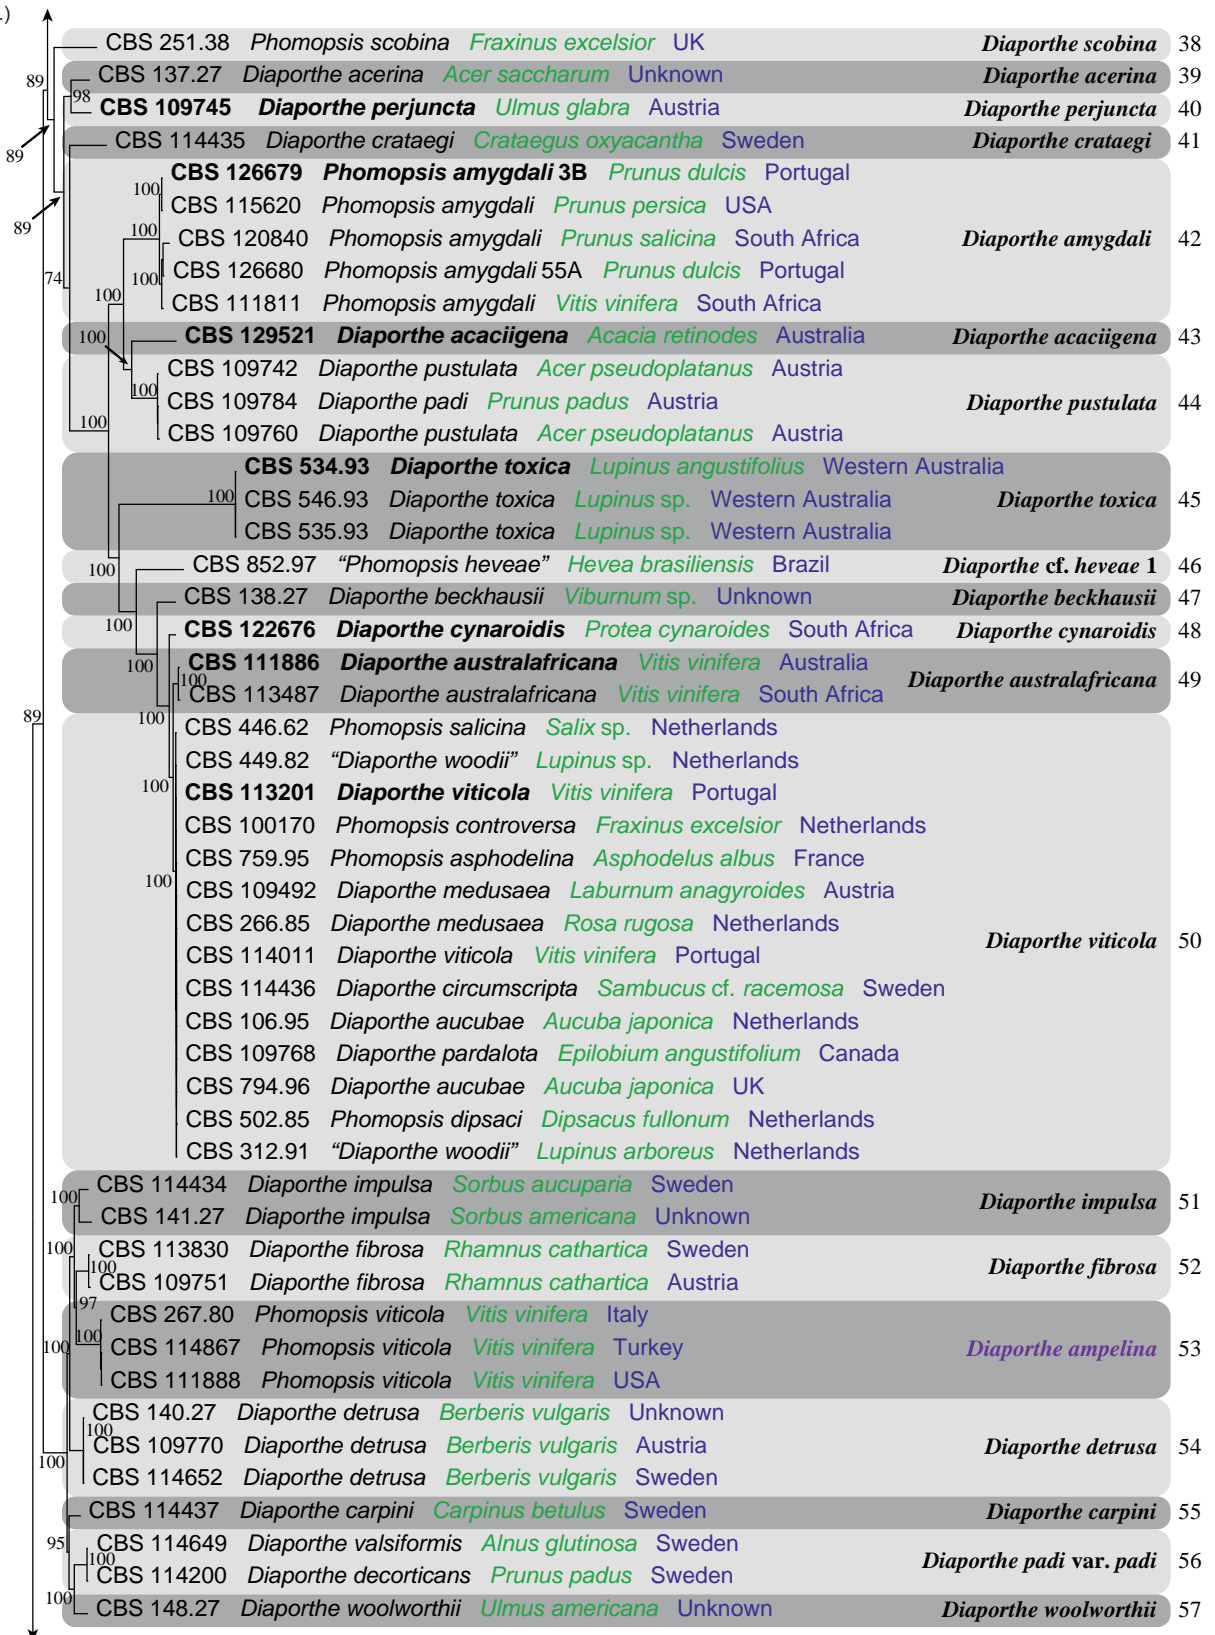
.)

CBS 251.38 Phomopsis scobina Fraxinus excelsior UK Diaporthe scobina 38
89
CBS 137.27 Diaporthe acerina Acer saccharum Unknown Diaporthe acerina 39
98
CBS 109745 Diaporthe perjuncta Ulmus glabra Austria Diaporthe perjuncta 40
89
CBS 114435 Diaporthe crataegi Crataegus oxyacantha Sweden Diaporthe crataegi 41
CBS 126679 Phomopsis amygdali 3B Prunus dulcis Portugal
100
CBS 115620 Phomopsis amygdali Prunus persica USA
89
100
CBS 120840 Phomopsis amygdali Prunus salicina South Africa Diaporthe amygdali 42
100
CBS 126680 Phomopsis amygdali 55A Prunus dulcis Portugal
74
100
CBS 111811 Phomopsis amygdali Vitis vinifera South Africa
100
CBS 129521 Diaporthe acaciigena Acacia retinodes Australia Diaporthe acaciigena 43
CBS 109742 Diaporthe pustulata Acer pseudoplatanus Austria
100
CBS 109784 Diaporthe padi Prunus padus Austria Diaporthe pustulata 44
100
CBS 109760 Diaporthe pustulata Acer pseudoplatanus Austria
CBS 534.93 Diaporthe toxica Lupinus angustifolius Western Australia
100
CBS 546.93 Diaporthe toxica Lupinus sp. Western Australia Diaporthe toxica 45
CBS 535.93 Diaporthe toxica Lupinus sp. Western Australia
CBS 852.97 “Phomopsis heveae” Hevea brasiliensis Brazil Diaporthe cf. heveae 1 46
100
CBS 138.27 Diaporthe beckhausii Viburnum sp. Unknown Diaporthe beckhausii 47
100
CBS 122676 Diaporthe cynaroidis Protea cynaroides South Africa Diaporthe cynaroidis 48
CBS 111886 Diaporthe australafricana Vitis vinifera Australia
100
100
CBS 113487 Diaporthe australafricana Vitis vinifera South Africa Diaporthe australafricana 49
89
100
CBS 446.62 Phomopsis salicina Salix sp. Netherlands
CBS 449.82 “Diaporthe woodii” Lupinus sp. Netherlands
100
CBS 113201 Diaporthe viticola Vitis vinifera Portugal
CBS 100170 Phomopsis controversa Fraxinus excelsior Netherlands
CBS 759.95 Phomopsis asphodelina Asphodelus albus France
100
CBS 109492 Diaporthe medusaea Laburnum anagyroides Austria
CBS 266.85 Diaporthe medusaea Rosa rugosa Netherlands
CBS 114011 Diaporthe viticola Vitis vinifera Portugal Diaporthe viticola 50
CBS 114436 Diaporthe circumscripta Sambucus cf. racemosa Sweden
CBS 106.95 Diaporthe aucubae Aucuba japonica Netherlands
CBS 109768 Diaporthe pardalota Epilobium angustifolium Canada
CBS 794.96 Diaporthe aucubae Aucuba japonica UK
CBS 502.85 Phomopsis dipsaci Dipsacus fullonum Netherlands
CBS 312.91 “Diaporthe woodii” Lupinus arboreus Netherlands
100
CBS 114434 Diaporthe impulsa Sorbus aucuparia Sweden
CBS 141.27 Diaporthe impulsa Sorbus americana Unknown Diaporthe impulsa 51
100
CBS 113830 Diaporthe fibrosa Rhamnus cathartica Sweden
100
CBS 109751 Diaporthe fibrosa Rhamnus cathartica Austria Diaporthe fibrosa 52
97
CBS 267.80 Phomopsis viticola Vitis vinifera Italy
100
CBS 114867 Phomopsis viticola Vitis vinifera Turkey Diaporthe ampelina 53
100
CBS 111888 Phomopsis viticola Vitis vinifera USA
CBS 140.27 Diaporthe detrusa Berberis vulgaris Unknown
100
CBS 109770 Diaporthe detrusa Berberis vulgaris Austria Diaporthe detrusa 54
100
CBS 114652 Diaporthe detrusa Berberis vulgaris Sweden
CBS 114437 Diaporthe carpini Carpinus betulus Sweden Diaporthe carpini 55
95
CBS 114649 Diaporthe valsiformis Alnus glutinosa Sweden
100
CBS 114200 Diaporthe decorticans Prunus padus Sweden Diaporthe padi var. padi 56
100
CBS 148.27 Diaporthe woolworthii Ulmus americana Unknown Diaporthe woolworthii 57